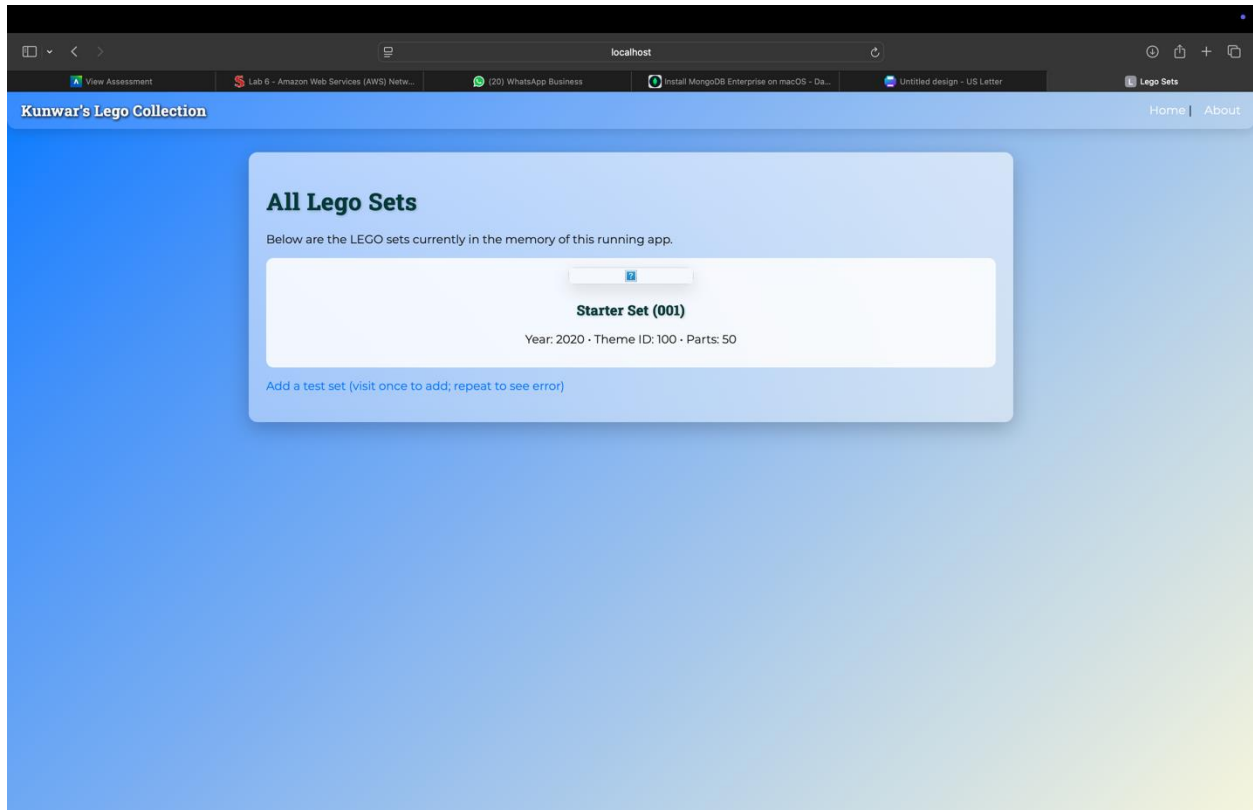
localhost

View Assessment
Lab 6 - Amazon Web Services (AWS) Netw...
(20) WhatsApp Business
Install MongoDB Enterprise on macOS - Da...
Untitled design - US Letter
Lego Sets

Kunwar's Lego Collection
Home | About

All Lego Sets

Below are the LEGO sets currently in the memory of this running app.

Starter Set (001)

Year: 2020 · Theme ID: 100 · Parts: 50

Add a test set (visit once to add; repeat to see error)